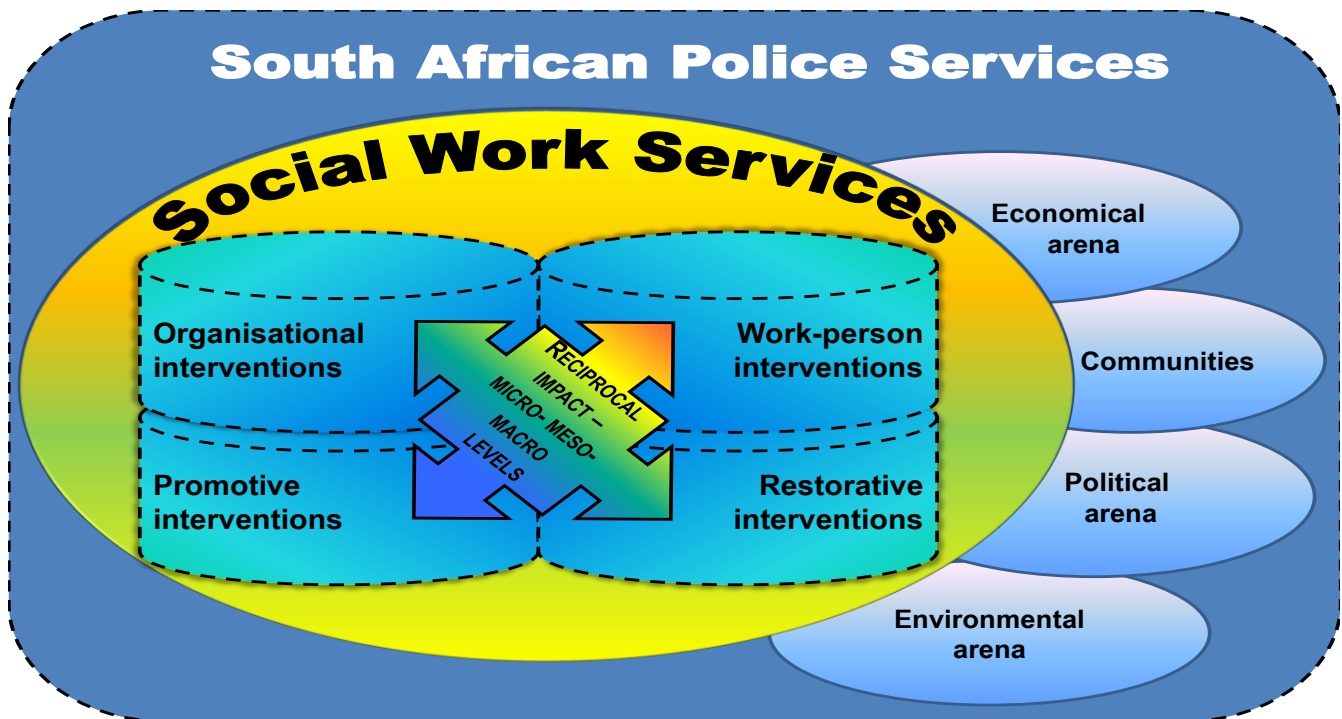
South African Police Services

Social Work Services

Organisational interventions

Work-person interventions

RECIPROCAL IMPACT – MICRO- MESO- MACRO LEVELS

Promotive interventions

Restorative interventions

Economical arena

Communities

Political arena

Environmental arena